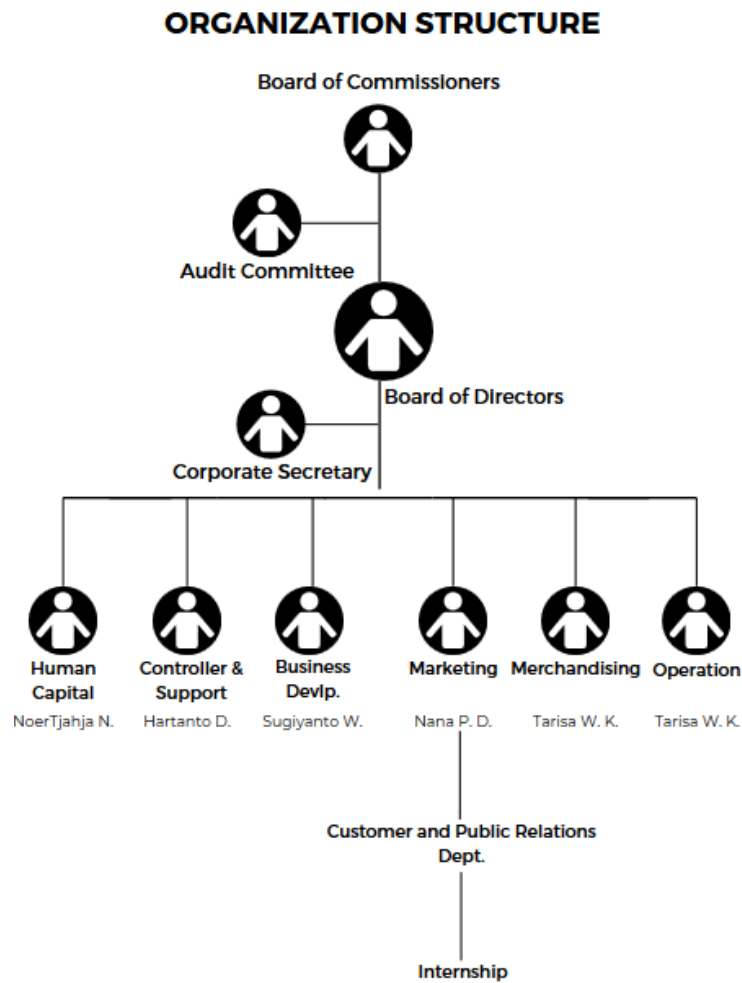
ORGANIZATION STRUCTURE

Board of Commissioners

Audit Committee

Board of Directors

Corporate Secretary

Human Capital
NoerTjahja N.

Controller & Support
Hartanto D.

Business Devlp.
Sugiyanto W.

Marketing
Nana P. D.

Merchandising
Tarisa W. K.

Operation
Tarisa W. K.

Customer and Public Relations Dept.

Internship